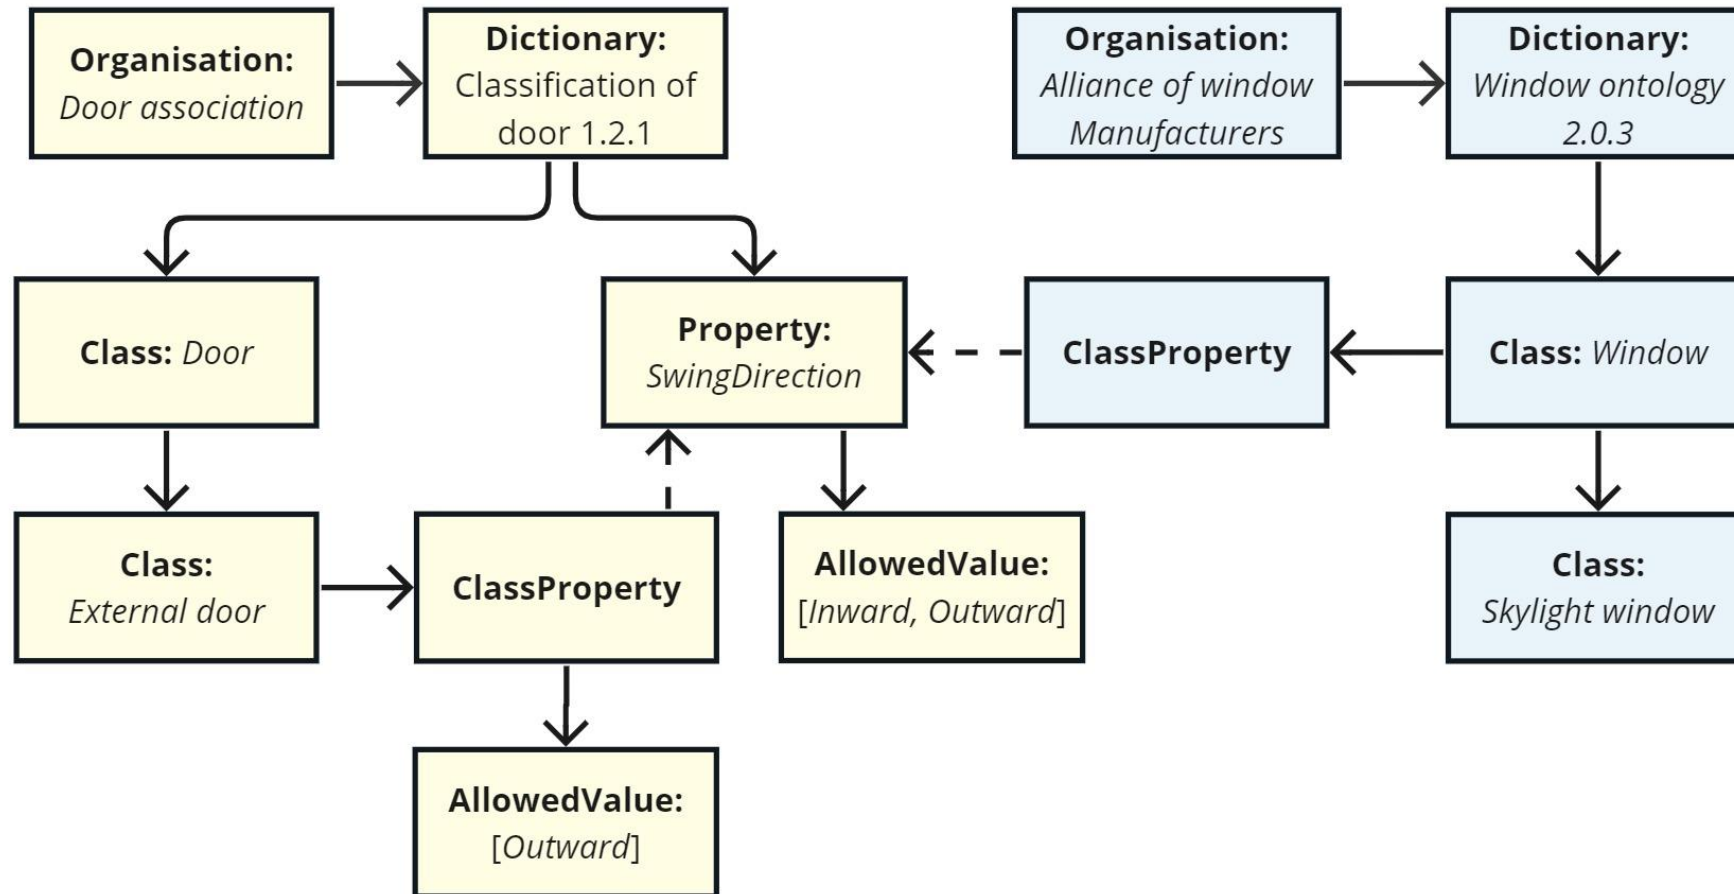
Organisation: Door association

Dictionary: Classification of door 1.2.1

Organisation: Alliance of window Manufacturers

Dictionary: Window ontology 2.0.3

Class: Door

Property: SwingDirection

ClassProperty

Class: Window

Class: External door

ClassProperty

AllowedValue: [Inward, Outward]

Class: Skylight window

AllowedValue: [Outward]